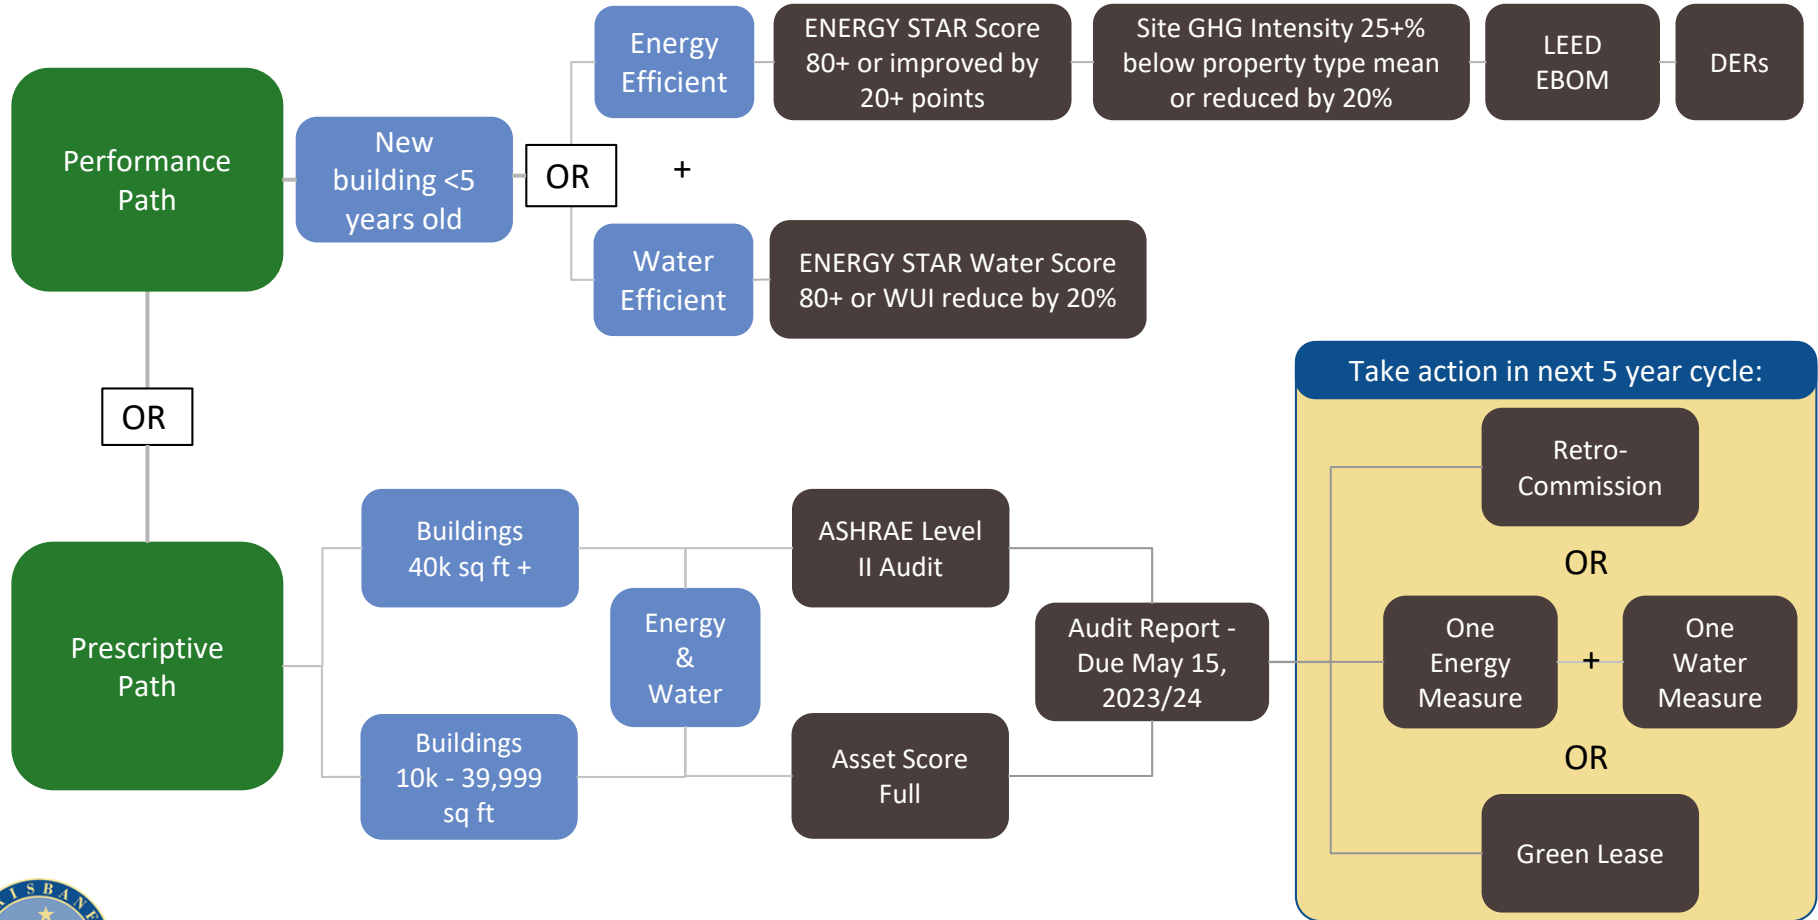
Performance Path

New building <5 years old

OR

Energy Efficient

ENERGY STAR Score 80+ or improved by 20+ points

Site GHG Intensity 25+% below property type mean or reduced by 20%

LEED EBOM

DERs

+

Water Efficient

ENERGY STAR Water Score 80+ or WUI reduce by 20%

OR

Prescriptive Path

Buildings 40k sq ft +

Buildings 10k - 39,999 sq ft

Energy & Water

ASHRAE Level II Audit

Asset Score Full

Audit Report - Due May 15, 2023/24

Take action in next 5 year cycle:

Retro-Commission

OR

One Energy Measure

+

One Water Measure

OR

Green Lease